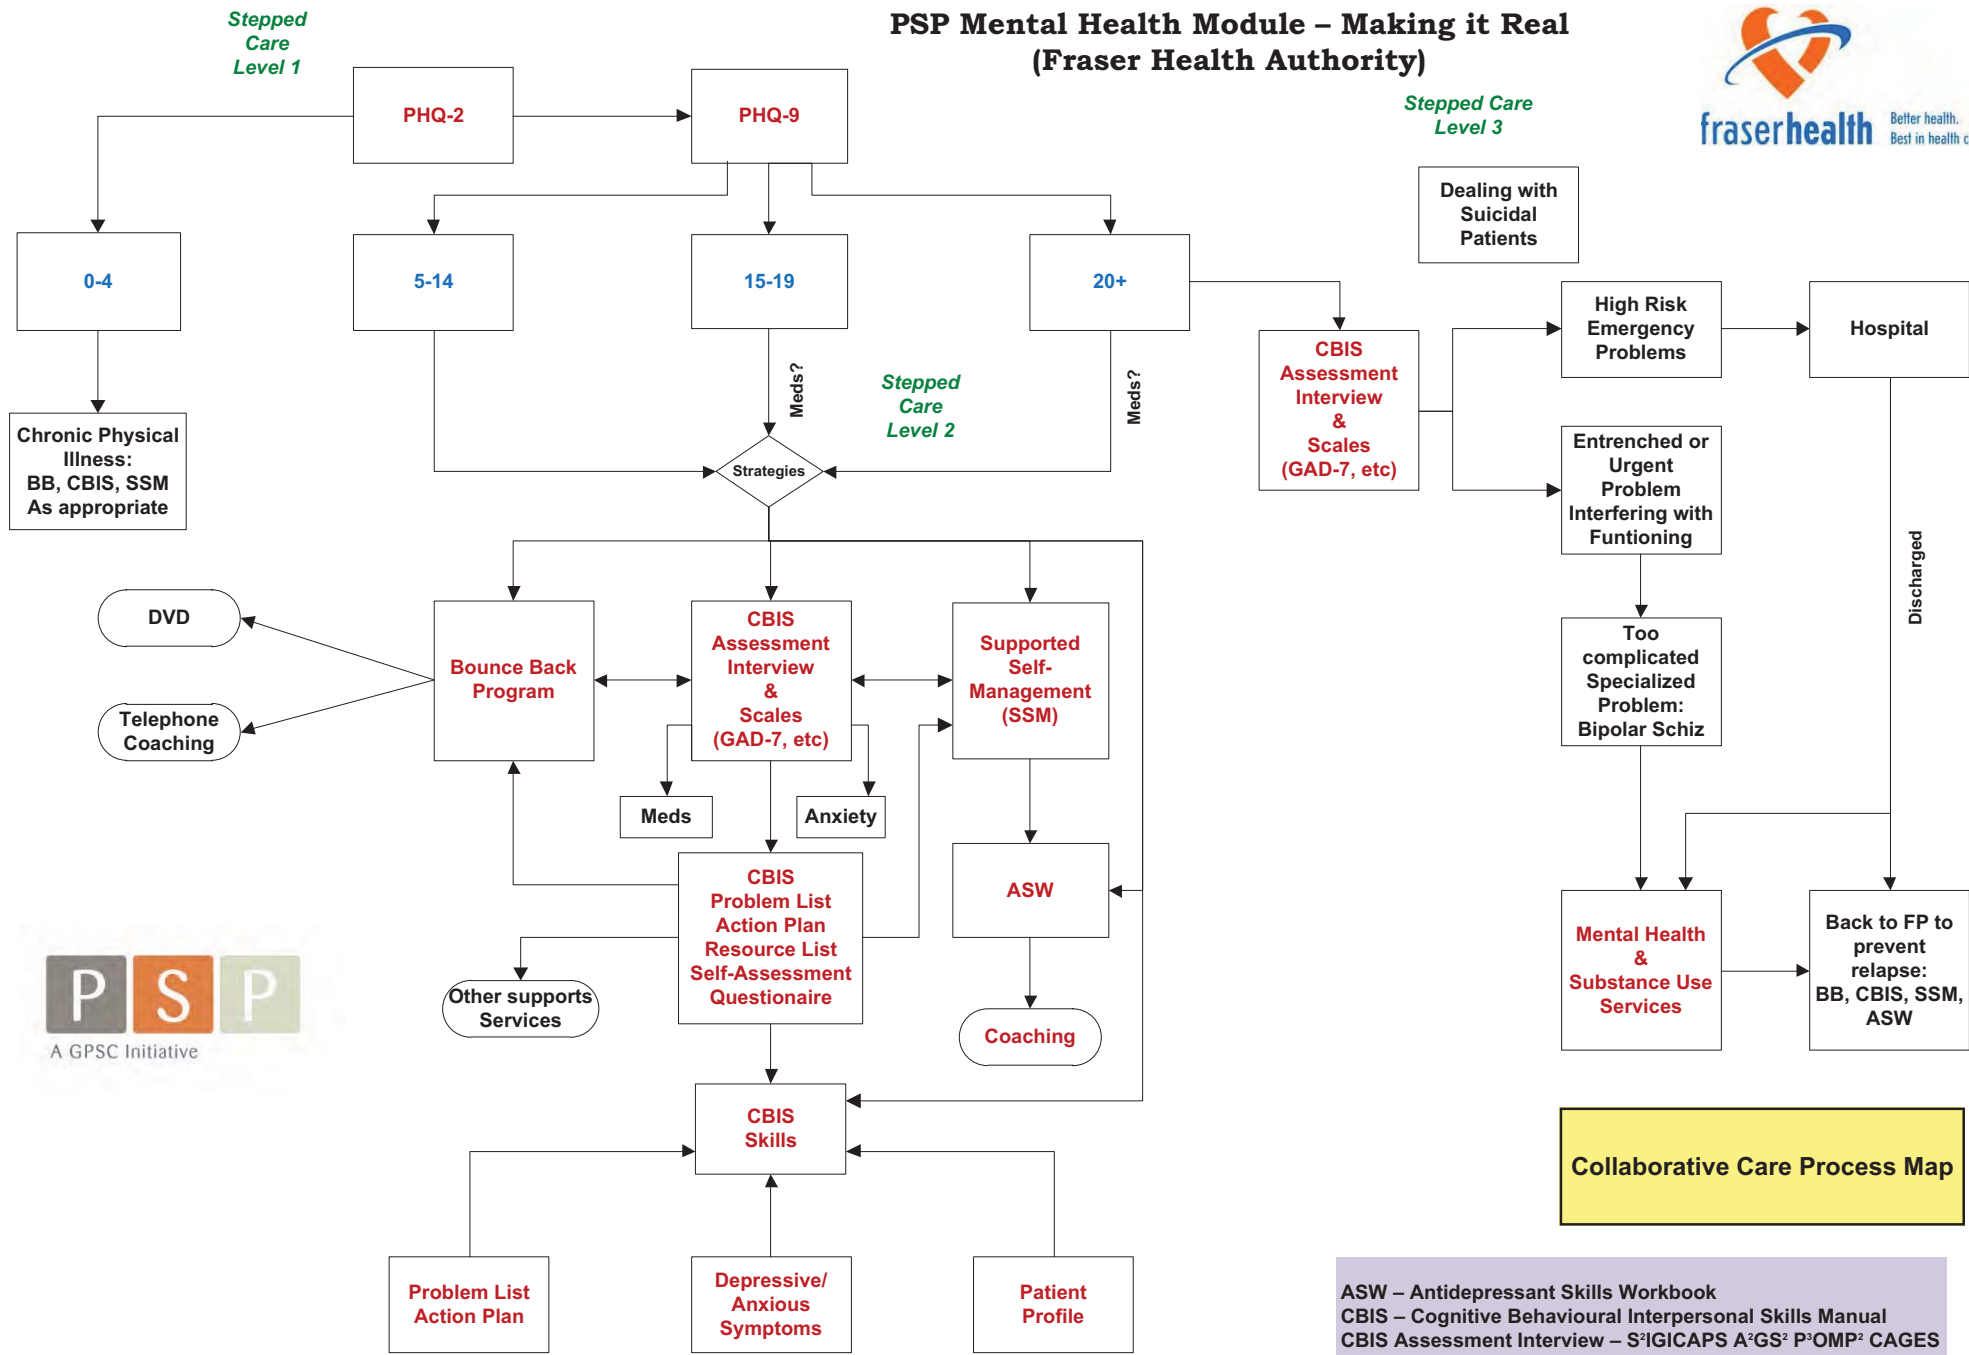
PSP Mental Health Module – Making it Real
(Fraser Health Authority)

fraserhealth Better health. Best in health c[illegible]

Stepped Care Level 1

PHQ-2

PHQ-9

Stepped Care Level 3

Dealing with Suicidal Patients

0-4

5-14

15-19

20+

CBIS Assessment Interview & Scales (GAD-7, etc)

High Risk Emergency Problems

Hospital

Meds?

Stepped Care Level 2

Meds?

Chronic Physical Illness: BB, CBIS, SSM As appropriate

Strategies

Entrenched or Urgent Problem Interfering with Funtioning

Discharged

DVD

Bounce Back Program

CBIS Assessment Interview & Scales (GAD-7, etc)

Supported Self-Management (SSM)

Too complicated Specialized Problem: Bipolar Schiz

Telephone Coaching

Meds

Anxiety

CBIS Problem List Action Plan Resource List Self-Assessment Questionaire

ASW

Mental Health & Substance Use Services

Back to FP to prevent relapse: BB, CBIS, SSM, ASW

P S P
A GPSC Initiative

Other supports Services

Coaching

CBIS Skills

Collaborative Care Process Map

Problem List Action Plan

Depressive/ Anxious Symptoms

Patient Profile

ASW – Antidepressant Skills Workbook
CBIS – Cognitive Behavioural Interpersonal Skills Manual
CBIS Assessment Interview – S$^3$IGICAPS A$^2$GS$^2$ P$^3$OMP$^2$ CAGES